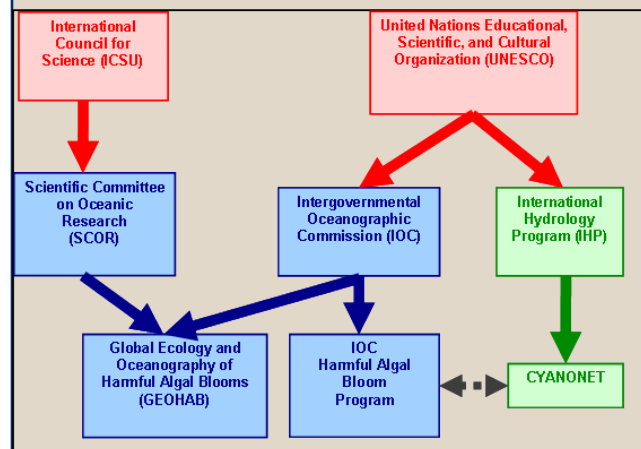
International Council for Science (ICSU)

United Nations Educational, Scientific, and Cultural Organization (UNESCO)

Scientific Committee on Oceanic Research (SCOR)

Intergovernmental Oceanographic Commission (IOC)

International Hydrology Program (IHP)

Global Ecology and Oceanography of Harmful Algal Blooms (GEOHAB)

IOC Harmful Algal Bloom Program

CYANONET